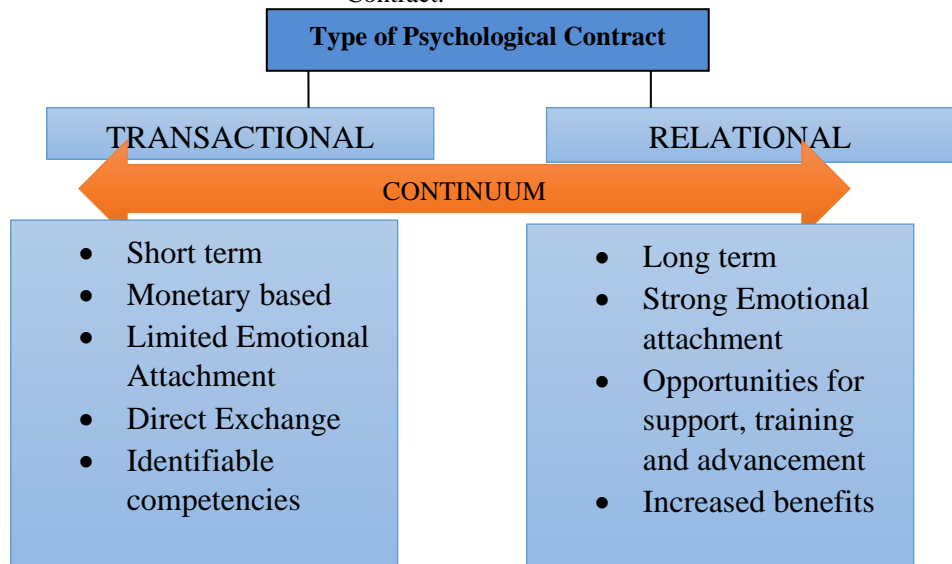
Type of Psychological Contract

TRANSACTIONAL

RELATIONAL

CONTINUUM

- Short term
- Monetary based
- Limited Emotional Attachment
- Direct Exchange
- Identifiable competencies

- Long term
- Strong Emotional attachment
- Opportunities for support, training and advancement
- Increased benefits